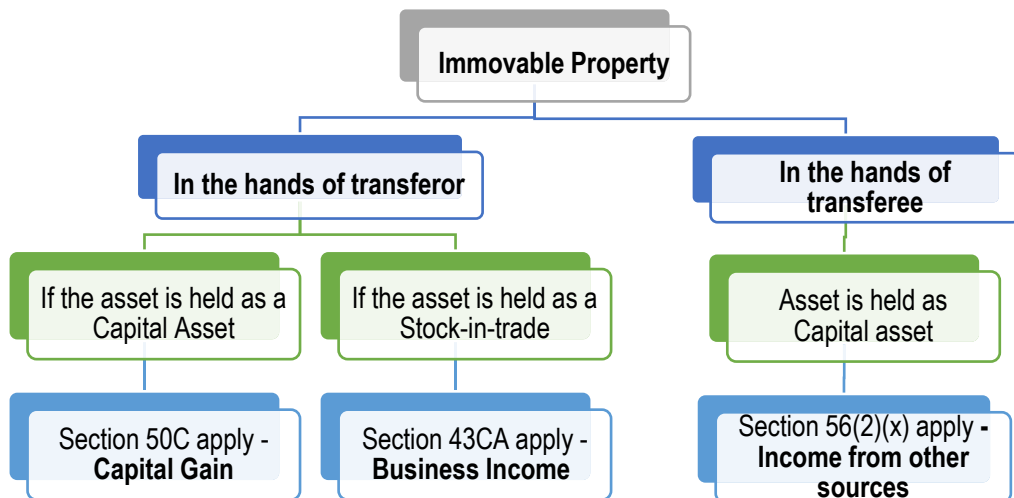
Immovable Property

In the hands of transferor

In the hands of transferee

If the asset is held as a Capital Asset

If the asset is held as a Stock-in-trade

Asset is held as Capital asset

Section 50C apply - **Capital Gain**

Section 43CA apply - **Business Income**

Section 56(2)(x) apply - **Income from other sources**